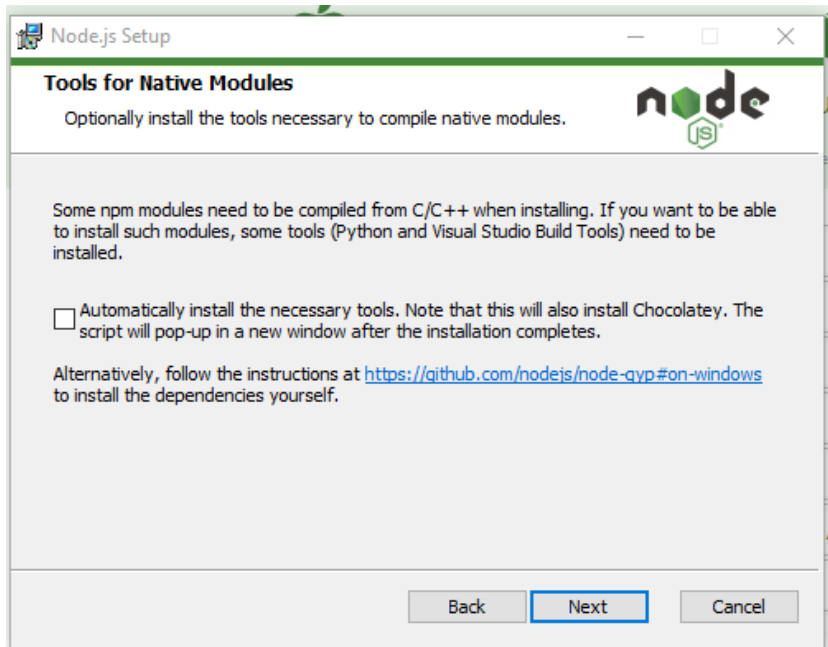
Node.js Setup

Tools for Native Modules

Optionally install the tools necessary to compile native modules.

node JS

Some npm modules need to be compiled from C/C++ when installing. If you want to be able to install such modules, some tools (Python and Visual Studio Build Tools) need to be installed.

Automatically install the necessary tools. Note that this will also install Chocolatey. The script will pop-up in a new window after the installation completes.

Alternatively, follow the instructions at https://github.com/nodejs/node-gyp#on-windows to install the dependencies yourself.

Back Next Cancel